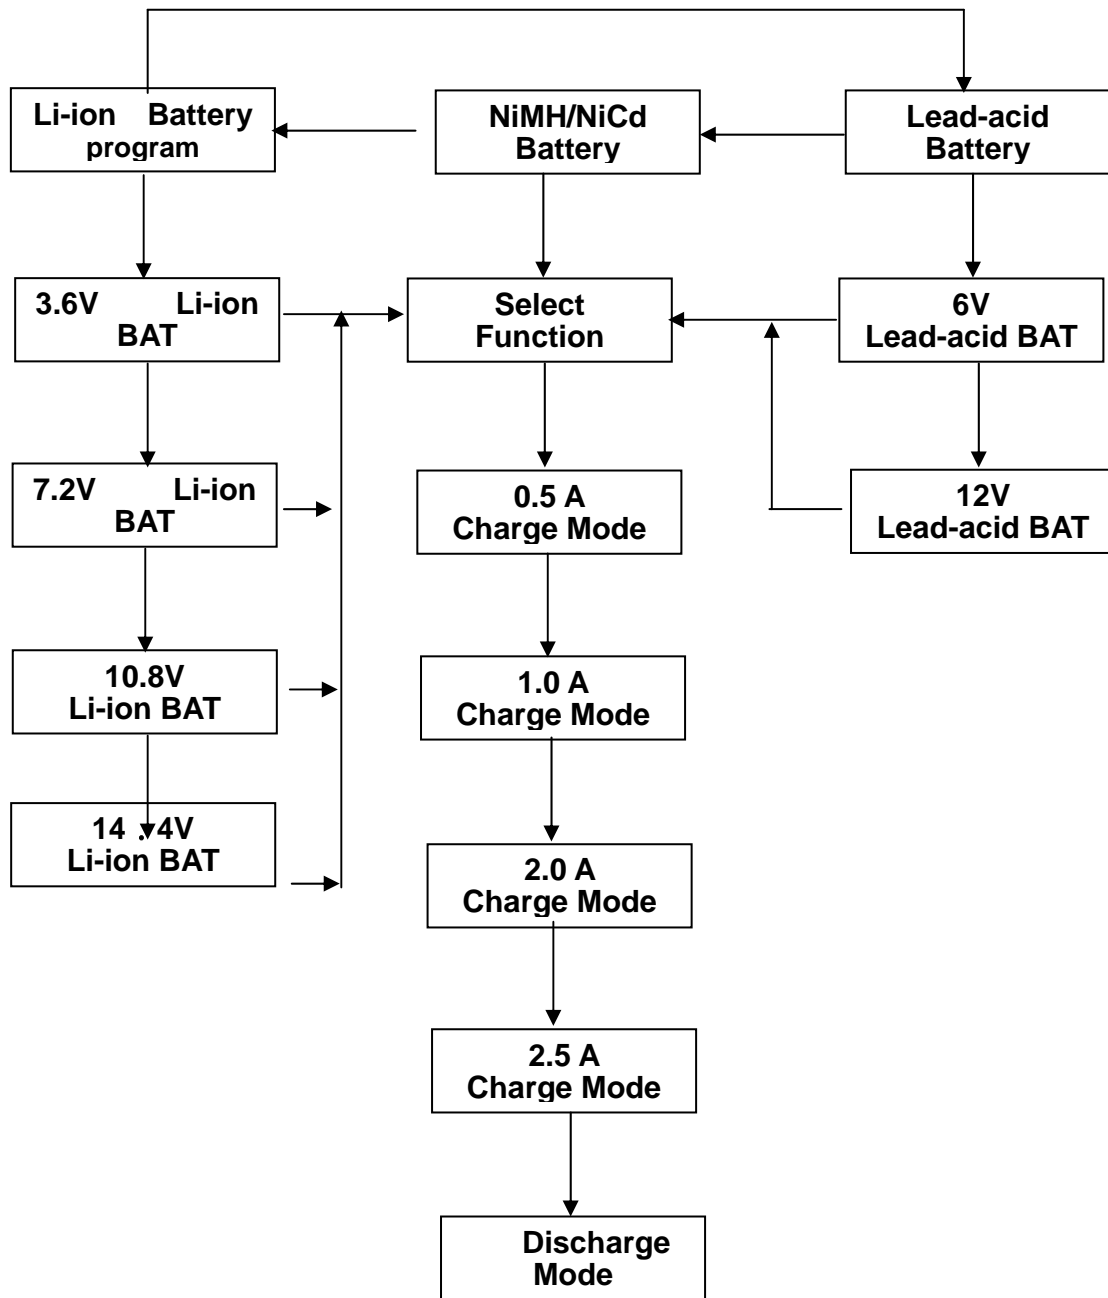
Li-ion Battery program

NiMH/NiCd Battery

Lead-acid Battery

3.6V Li-ion BAT

Select Function

6V Lead-acid BAT

7.2V Li-ion BAT

0.5 A Charge Mode

12V Lead-acid BAT

10.8V Li-ion BAT

1.0 A Charge Mode

14 .4V Li-ion BAT

2.0 A Charge Mode

2.5 A Charge Mode

Discharge Mode